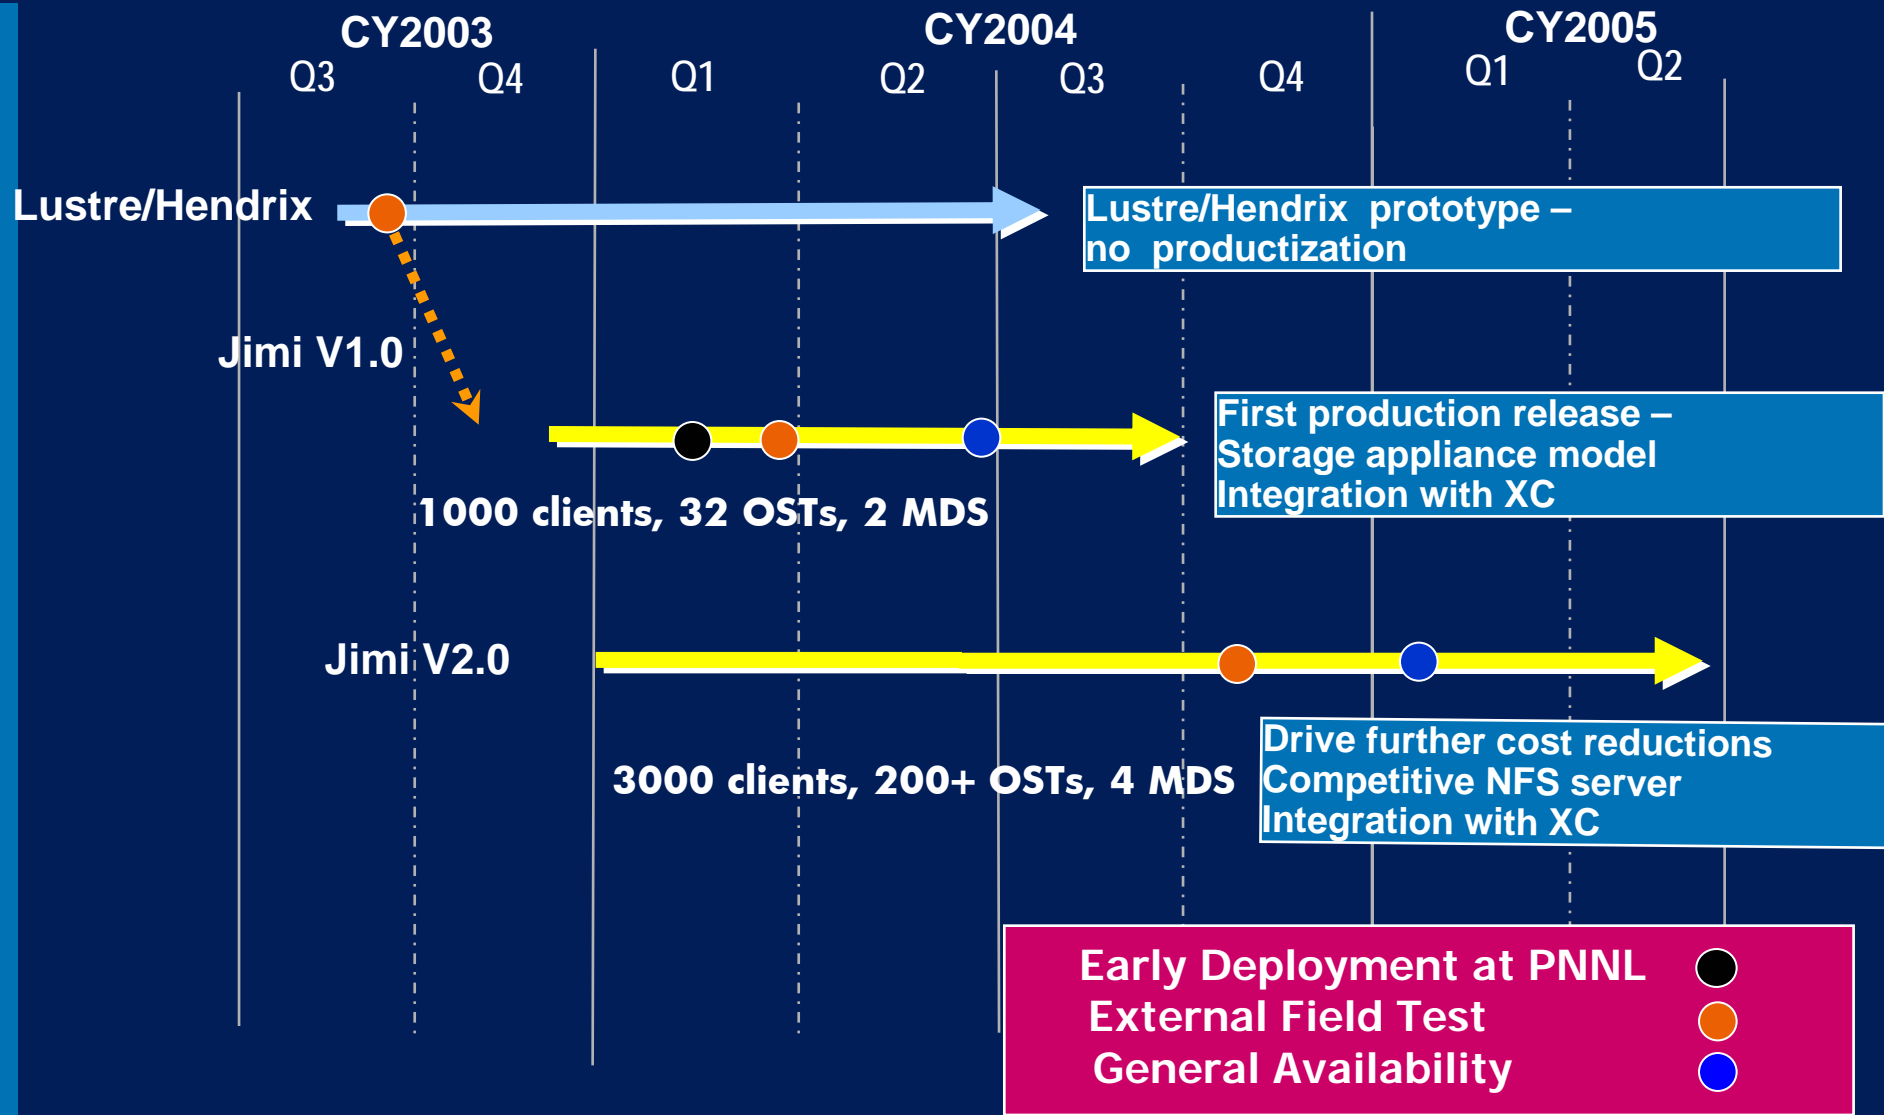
CY2003
Q3 Q4
CY2004
Q1 Q2 Q3 Q4
CY2005
Q1 Q2

Lustre/Hendrix

Lustre/Hendrix prototype – no productization

Jimi V1.0

First production release – Storage appliance model Integration with XC

1000 clients, 32 OSTs, 2 MDS

Jimi V2.0

Drive further cost reductions Competitive NFS server Integration with XC

3000 clients, 200+ OSTs, 4 MDS

Early Deployment at PNNL
External Field Test
General Availability